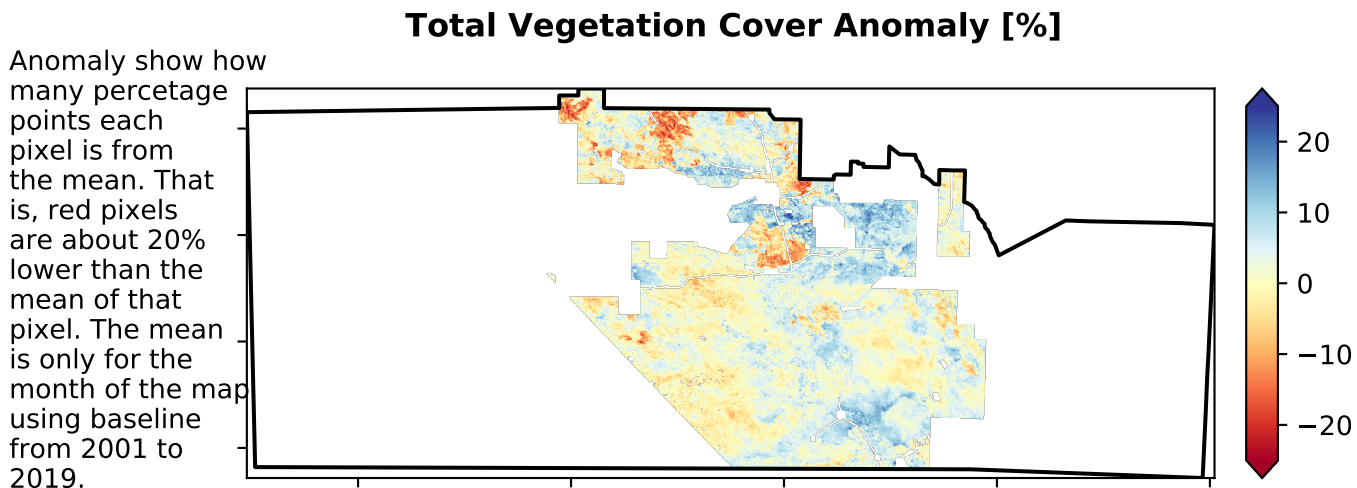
Total Vegetation Cover Anomaly [%]

Anomaly show how many percetage points each pixel is from the mean. That is, red pixels are about 20% lower than the mean of that pixel. The mean is only for the month of the map using baseline from 2001 to 2019.

20
10
0
−10
−20